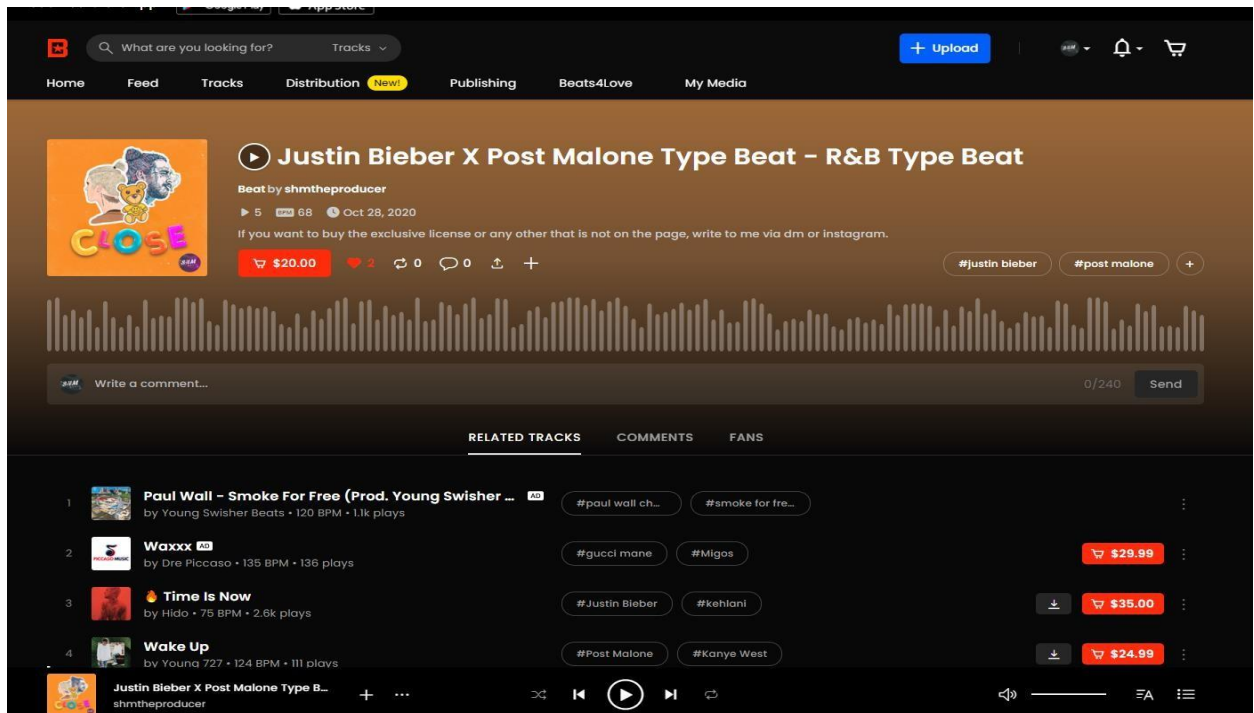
What are you looking for? Tracks

Upload

Home Feed Tracks Distribution New! Publishing Beats4Love My Media

Justin Bieber X Post Malone Type Beat - R&B Type Beat

Beat by shmtheproducer

5 BPM 68 Oct 28, 2020

If you want to buy the exclusive license or any other that is not on the page, write to me via dm or instagram.

$20.00 2 0 0

#justin bieber #post malone +

CLOSE

Write a comment... 0/240 Send

RELATED TRACKS COMMENTS FANS

1 Paul Wall - Smoke For Free (Prod. Young Swisher ... AD
by Young Swisher Beats • 120 BPM • 1.1k plays
#paul wall ch... #smoke for fre...

2 Waxxx AD
by Dre Piccaso • 135 BPM • 136 plays
#gucci mane #Migos $29.99

3 Time Is Now
by Hido • 75 BPM • 2.6k plays
#Justin Bieber #kehlani $35.00

4 Wake Up
by Young 727 • 124 BPM • 111 plays
#Post Malone #Kanye West $24.99

Justin Bieber X Post Malone Type B...
shmtheproducer